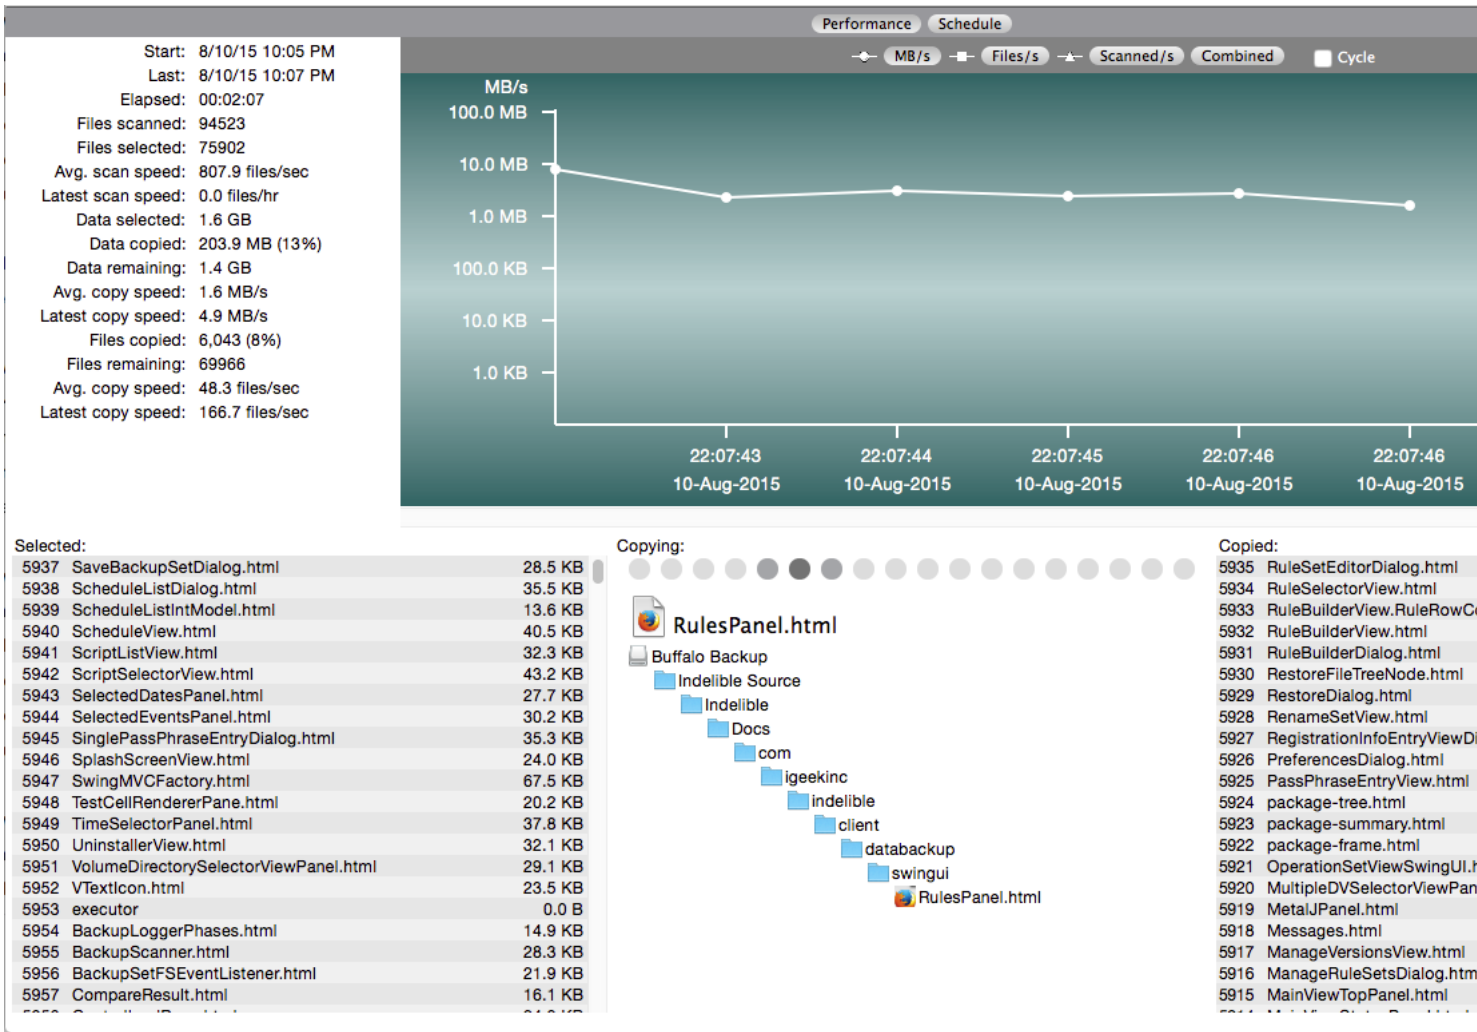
Performance Schedule

MB/s Files/s Scanned/s Combined Cycle

Start: 8/10/15 10:05 PM
Last: 8/10/15 10:07 PM
Elapsed: 00:02:07
Files scanned: 94523
Files selected: 75902
Avg. scan speed: 807.9 files/sec
Latest scan speed: 0.0 files/hr
Data selected: 1.6 GB
Data copied: 203.9 MB (13%)
Data remaining: 1.4 GB
Avg. copy speed: 1.6 MB/s
Latest copy speed: 4.9 MB/s
Files copied: 6,043 (8%)
Files remaining: 69966
Avg. copy speed: 48.3 files/sec
Latest copy speed: 166.7 files/sec

MB/s
100.0 MB
10.0 MB
1.0 MB
100.0 KB
10.0 KB
1.0 KB

22:07:43 10-Aug-2015
22:07:44 10-Aug-2015
22:07:45 10-Aug-2015
22:07:46 10-Aug-2015
22:07:46 10-Aug-2015

Selected:
| | | |
|---|---|---|
| 5937 | SaveBackupSetDialog.html | 28.5 KB |
| 5938 | ScheduleListDialog.html | 35.5 KB |
| 5939 | ScheduleListIntModel.html | 13.6 KB |
| 5940 | ScheduleView.html | 40.5 KB |
| 5941 | ScriptListView.html | 32.3 KB |
| 5942 | ScriptSelectorView.html | 43.2 KB |
| 5943 | SelectedDatesPanel.html | 27.7 KB |
| 5944 | SelectedEventsPanel.html | 30.2 KB |
| 5945 | SinglePassPhraseEntryDialog.html | 35.3 KB |
| 5946 | SplashScreenView.html | 24.0 KB |
| 5947 | SwingMVCFactory.html | 67.5 KB |
| 5948 | TestCellRendererPane.html | 20.2 KB |
| 5949 | TimeSelectorPanel.html | 37.8 KB |
| 5950 | UninstallerView.html | 32.1 KB |
| 5951 | VolumeDirectorySelectorViewPanel.html | 29.1 KB |
| 5952 | VTextIcon.html | 23.5 KB |
| 5953 | executor | 0.0 B |
| 5954 | BackupLoggerPhases.html | 14.9 KB |
| 5955 | BackupScanner.html | 28.3 KB |
| 5956 | BackupSetFSEventListener.html | 21.9 KB |
| 5957 | CompareResult.html | 16.1 KB |

Copying:
RulesPanel.html
Buffalo Backup
Indelible Source
Indelible
Docs
com
igeekinc
indelible
client
databackup
swingui
RulesPanel.html

Copied:
5935 RuleSetEditorDialog.html
5934 RuleSelectorView.html
5933 RuleBuilderView.RuleRowC
5932 RuleBuilderView.html
5931 RuleBuilderDialog.html
5930 RestoreFileTreeNode.html
5929 RestoreDialog.html
5928 RenameSetView.html
5927 RegistrationInfoEntryViewD
5926 PreferencesDialog.html
5925 PassPhraseEntryView.html
5924 package-tree.html
5923 package-summary.html
5922 package-frame.html
5921 OperationSetViewSwingUI.
5920 MultipleDVSelectorViewPan
5919 MetalJPanel.html
5918 Messages.html
5917 ManageVersionsView.html
5916 ManageRuleSetsDialog.htm
5915 MainViewTopPanel.html